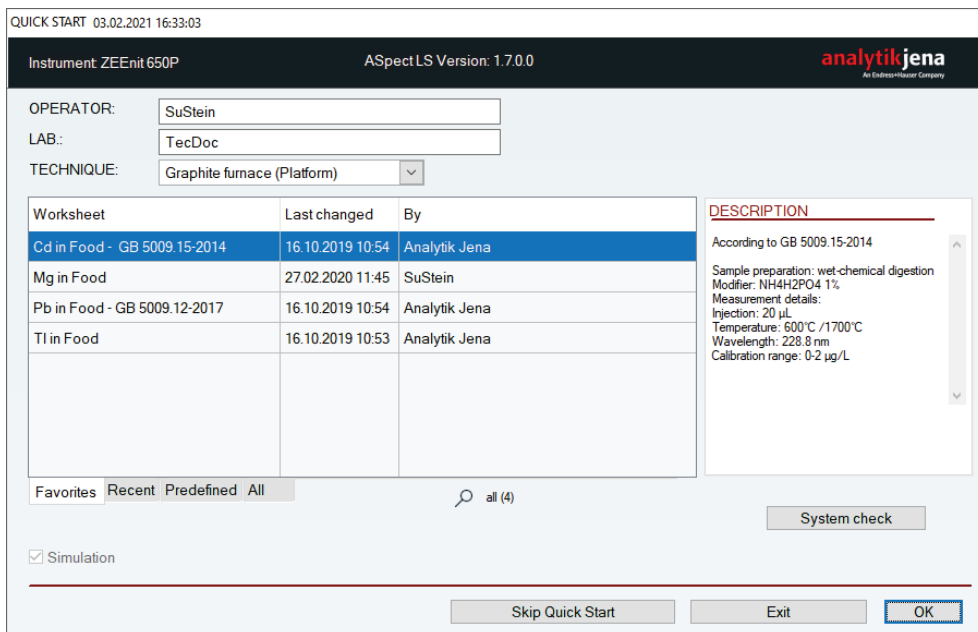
QUICK START 03.02.2021 16:33:03

Instrument: ZEEnit 650P

ASpect LS Version: 1.7.0.0

analytikjena
An Endress+Hauser Company

OPERATOR: SuStein

LAB.: TecDoc

TECHNIQUE: Graphite furnace (Platform)

| Worksheet | Last changed | By |
|---|---|---|
| Cd in Food - GB 5009.15-2014 | 16.10.2019 10:54 | Analytik Jena |
| Mg in Food | 27.02.2020 11:45 | SuStein |
| Pb in Food - GB 5009.12-2017 | 16.10.2019 10:54 | Analytik Jena |
| Tl in Food | 16.10.2019 10:53 | Analytik Jena |

Favorites Recent Predefined All

all (4)

DESCRIPTION

According to GB 5009.15-2014

Sample preparation: wet-chemical digestion
Modifier: NH4H2PO4 1%
Measurement details:
Injection: 20 µL
Temperature: 600°C /1700°C
Wavelength: 228.8 nm
Calibration range: 0-2 µg/L

System check

Simulation

Skip Quick Start

Exit

OK